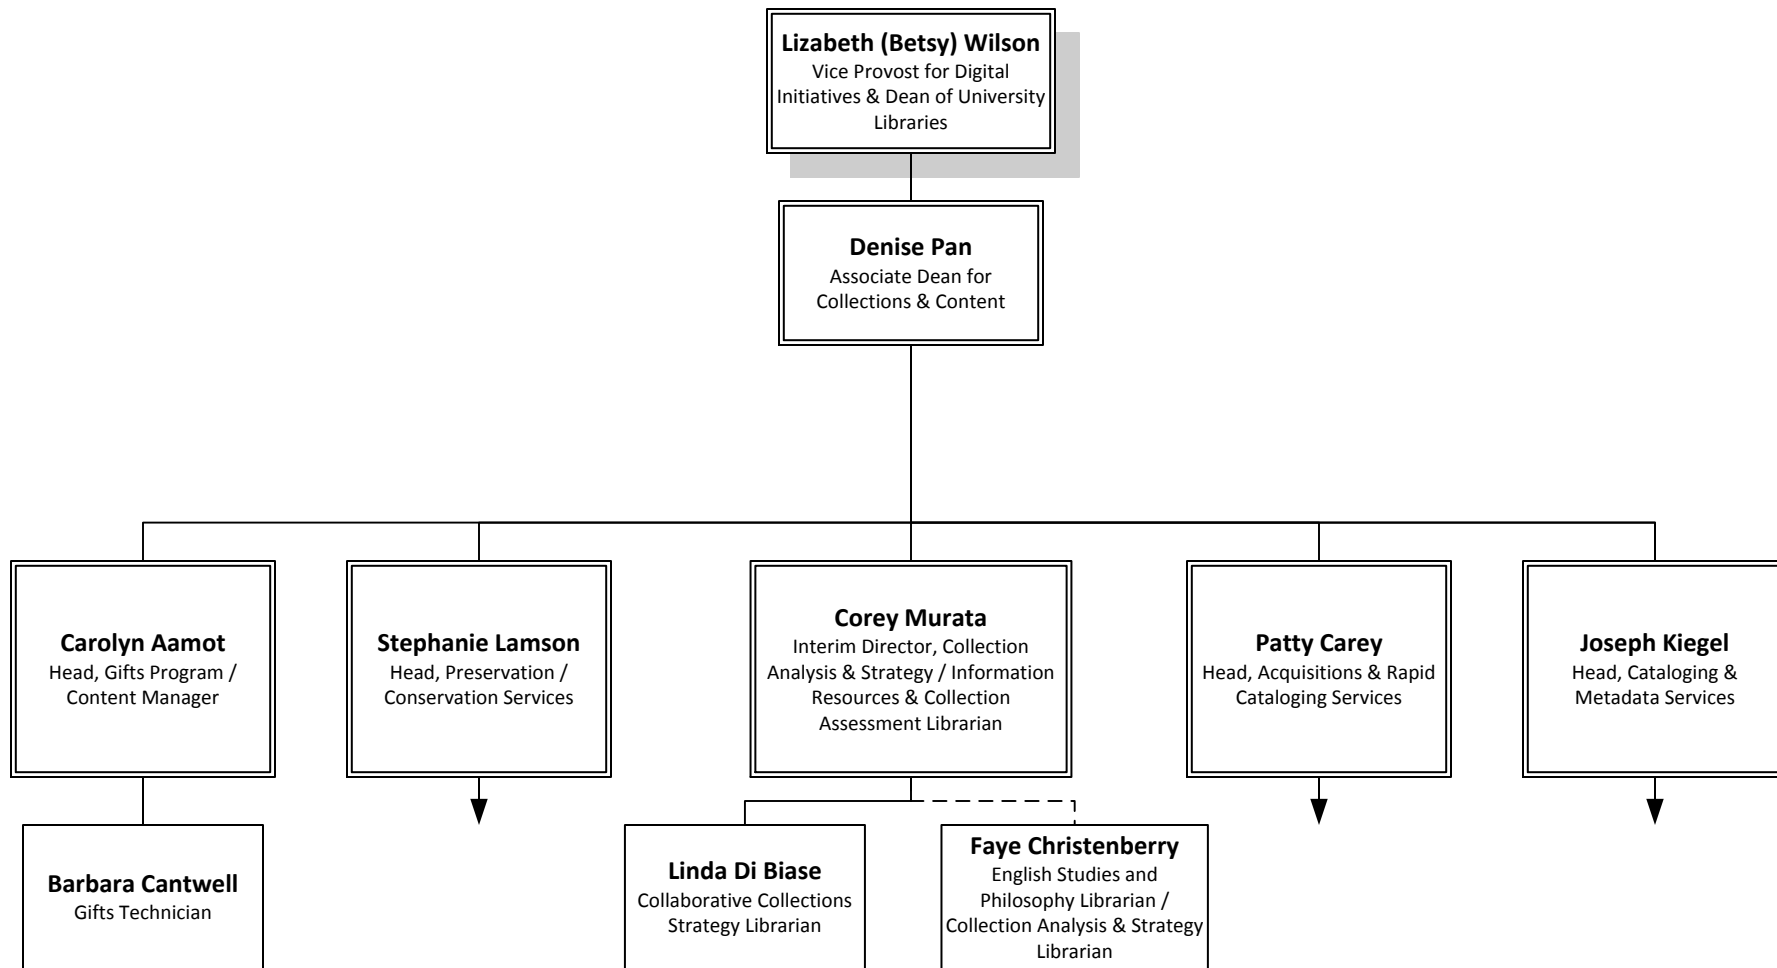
**Lizabeth (Betsy) Wilson**
Vice Provost for Digital Initiatives & Dean of University Libraries

**Denise Pan**
Associate Dean for Collections & Content

**Carolyn Aamot**
Head, Gifts Program / Content Manager

**Stephanie Lamson**
Head, Preservation / Conservation Services

**Corey Murata**
Interim Director, Collection Analysis & Strategy / Information Resources & Collection Assessment Librarian

**Patty Carey**
Head, Acquisitions & Rapid Cataloging Services

**Joseph Kiegel**
Head, Cataloging & Metadata Services

**Barbara Cantwell**
Gifts Technician

**Linda Di Biase**
Collaborative Collections Strategy Librarian

**Faye Christenberry**
English Studies and Philosophy Librarian / Collection Analysis & Strategy Librarian